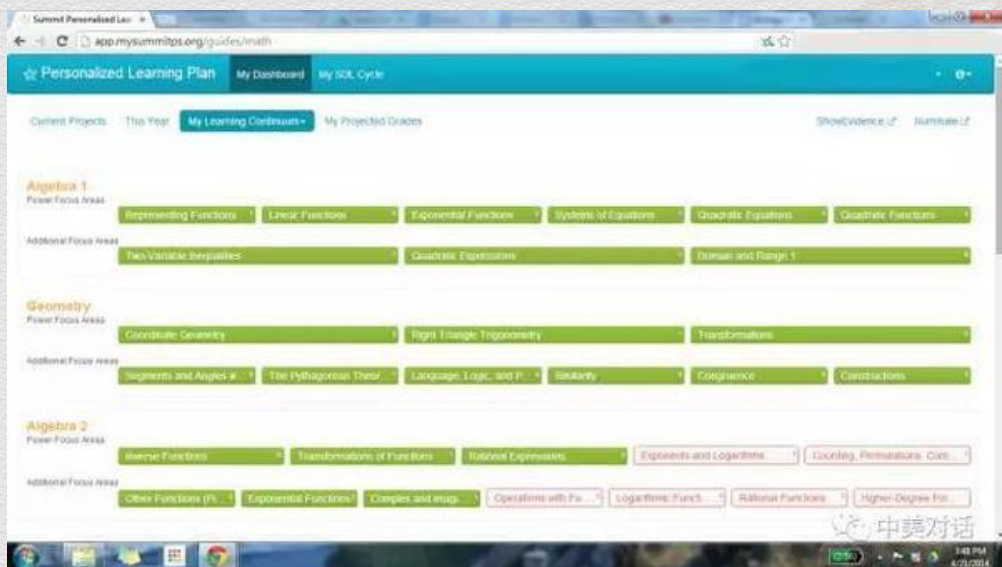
Summit Personalized Lea ×

app.mysummitps.org/guides/math

Personalized Learning Plan My Dashboard My SDL Cycle

Current Projects This Year My Learning Continuum My Projected Grades ShowEvidence Illuminate

Algebra 1
Power Focus Areas
Representing Functions Linear Functions Exponential Functions Systems of Equations Quadratic Equations Quadratic Functions
Additional Focus Areas
Two-Variable Inequalities Quadratic Expressions Domain and Range 1

Geometry
Power Focus Areas
Coordinate Geometry Right Triangle Trigonometry Transformations
Additional Focus Areas
Segments and Angles ★ The Pythagorean Theor... Language, Logic, and P... Similarity Congruence Constructions

Algebra 2
Power Focus Areas
Inverse Functions Transformations of Functions Rational Expressions Exponents and Logarithms Counting, Permutations, Com...
Additional Focus Areas
Other Functions (Pi... Exponential Functions Complex and Imag... Operations with Fu... Logarithmic Functi... Rational Functions Higher Degree Po...

中美对话

3:48 PM
4/25/2014